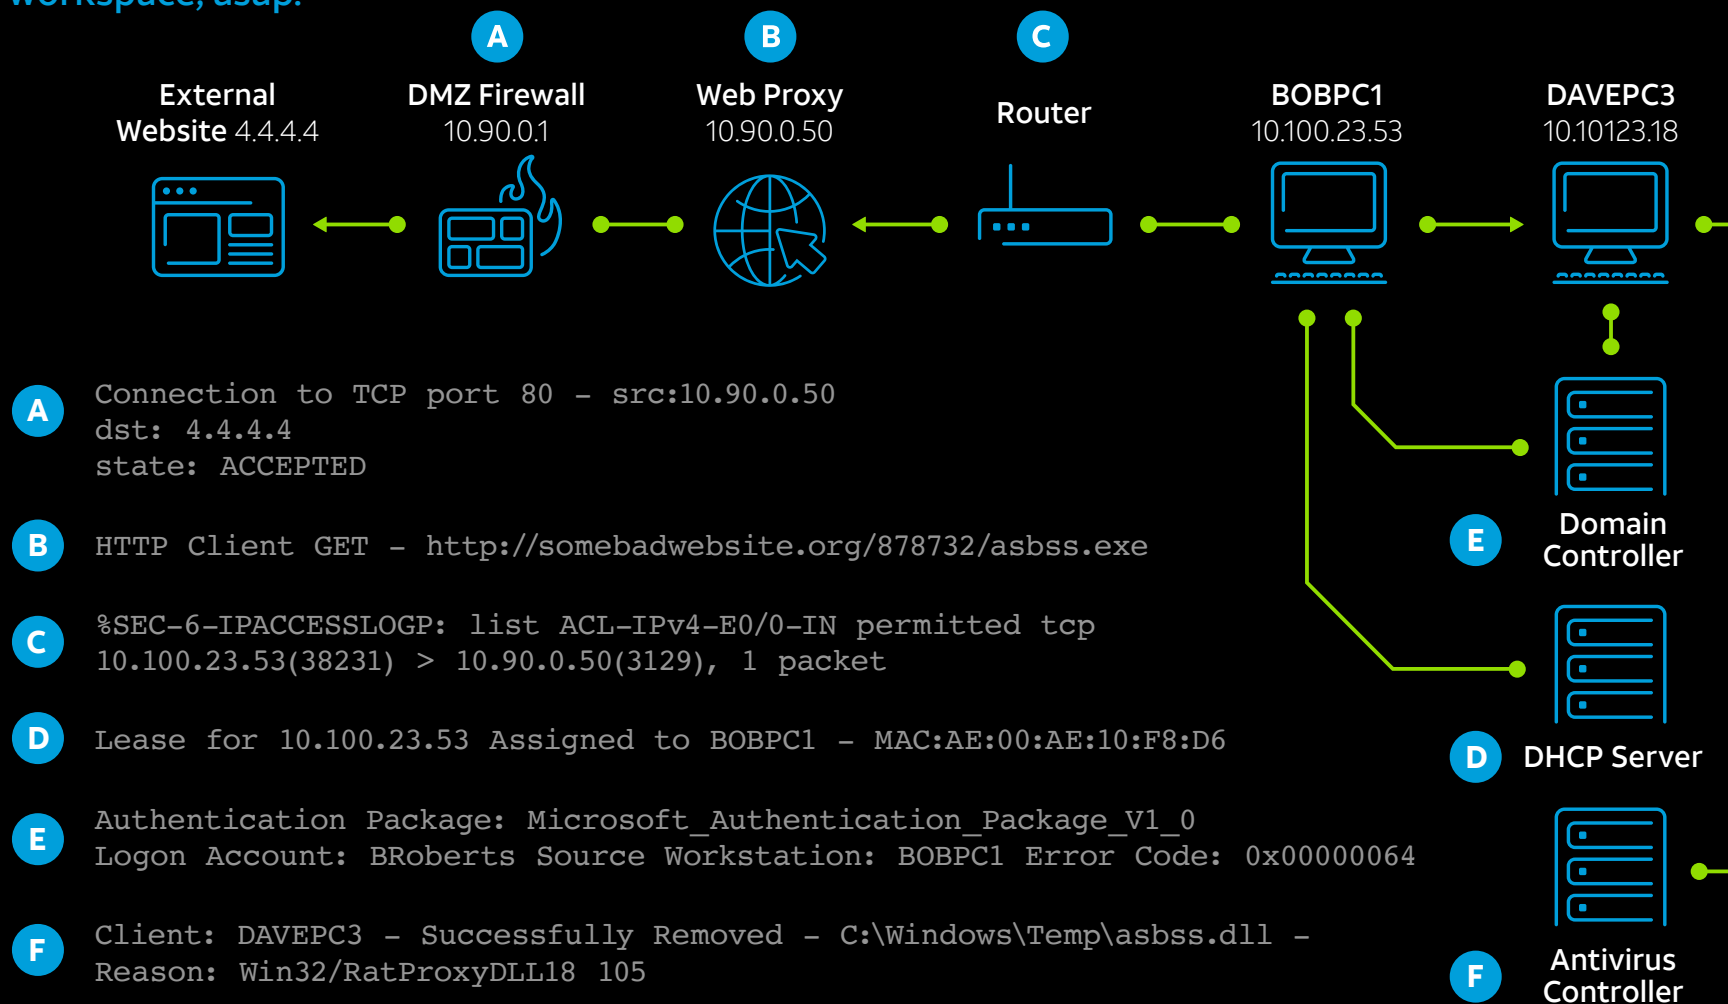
A B C

External Website 4.4.4.4

DMZ Firewall 10.90.0.1

Web Proxy 10.90.0.50

Router

BOBPC1 10.100.23.53

DAVEPC3 10.10123.18

A Connection to TCP port 80 - src:10.90.0.50 dst: 4.4.4.4 state: ACCEPTED

B HTTP Client GET - http://somebadwebsite.org/878732/asbss.exe

C %SEC-6-IPACCESSLOGP: list ACL-IPv4-E0/0-IN permitted tcp 10.100.23.53(38231) > 10.90.0.50(3129), 1 packet

D Lease for 10.100.23.53 Assigned to BOBPC1 - MAC:AE:00:AE:10:F8:D6

E Authentication Package: Microsoft_Authentication_Package_V1_0 Logon Account: BRoberts Source Workstation: BOBPC1 Error Code: 0x00000064

F Client: DAVEPC3 - Successfully Removed - C:\Windows\Temp\asbss.dll - Reason: Win32/RatProxyDLL18 105

E Domain Controller

D DHCP Server

F Antivirus Controller